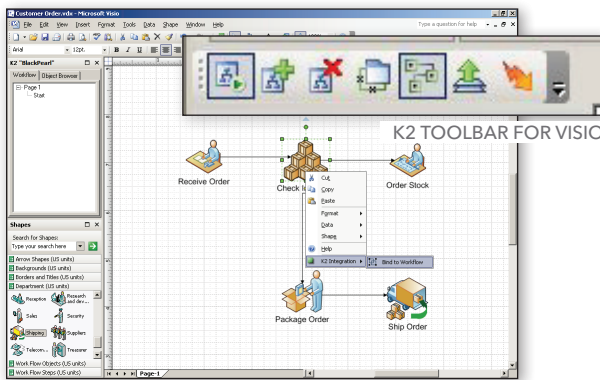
Customer Order.vdx - Microsoft Visio

File Edit View Insert Format Tools Data Shape Window Help

Type a question for help

Arial 12pt. B I U

K2 TOOLBAR FOR VISIO

K2 "BlackPearl"

Workflow Object Browser

Page 1
Start

Receive Order

Check I

Order Stock

Cut
Copy
Paste
Format
Data
Shape
Help
K2 Integration
Bind to Workflow

Shapes

Search for Shapes:
Type your search here

Arrow Shapes (US units)
Backgrounds (US units)
Borders and Titles (US units)
Department (US units)

Reception
Research and dev...
Sales
Security
Shipping
Suppliers
Telecom...
Treasurer

Work Flow Objects (US units)
Work Flow Steps (US units)

Package Order

Ship Order

Page-1